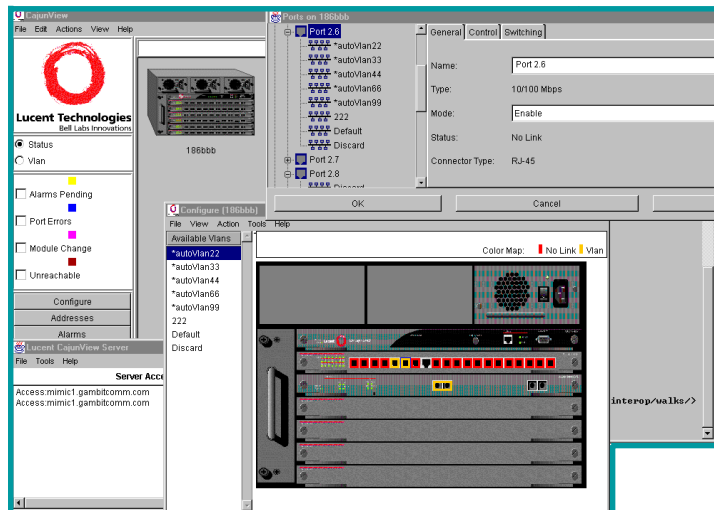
CajunView
File Edit Actions View Help

Lucent Technologies
Bell Labs Innovations

Status
Vlan

Alarms Pending
Port Errors
Module Change
Unreachable

Configure
Addresses
Alarms

186bbb

Ports on 186bbb
Port 2.6
*autoVlan22
*autoVlan33
*autoVlan44
*autoVlan66
*autoVlan99
222
Default
Discard
Port 2.7
Port 2.8
Discard

General Control Switching
Name: Port 2.6
Type: 10/100 Mbps
Mode: Enable
Status: No Link
Connector Type: RJ-45

OK
Cancel

Configure (186bbb)
File View Action Tools Help
Available Vlans
*autoVlan22
*autoVlan33
*autoVlan44
*autoVlan66
*autoVlan99
222
Default
Discard

Color Map: No Link Vlan

Lucent CajunView Server
File Tools Help
Server Acc
Access:mimic1.gambitcomm.com
Access:mimic1.gambitcomm.com

interop/walks/>